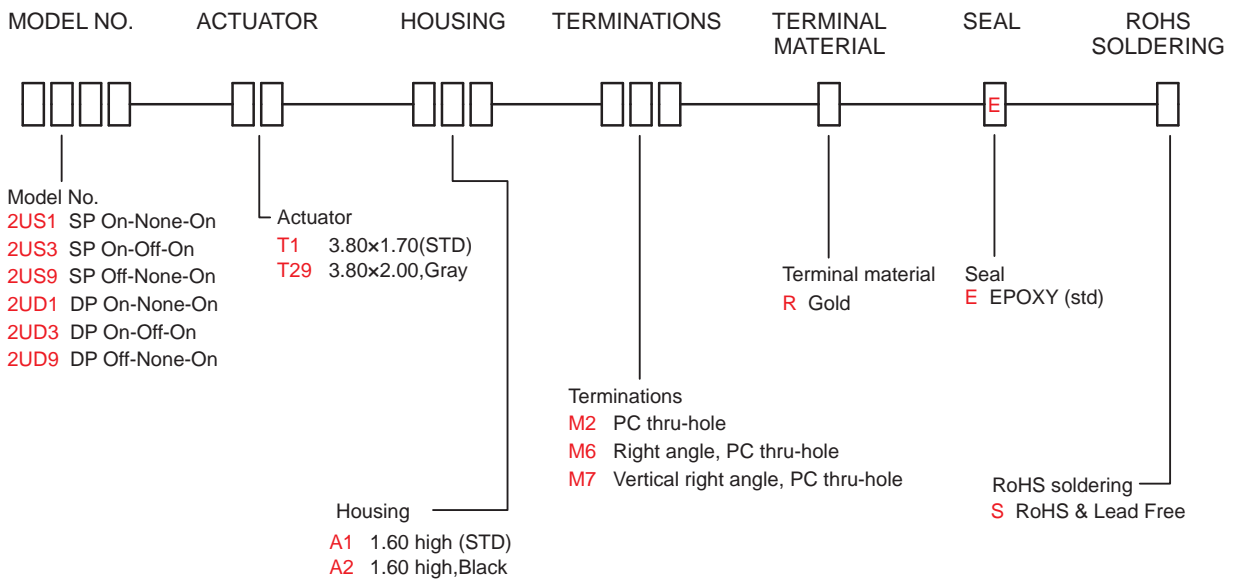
MODEL NO.　ACTUATOR　HOUSING　TERMINATIONS　TERMINAL MATERIAL　SEAL　ROHS SOLDERING

E

Model No.
2US1 SP On-None-On
2US3 SP On-Off-On
2US9 SP Off-None-On
2UD1 DP On-None-On
2UD3 DP On-Off-On
2UD9 DP Off-None-On

Actuator
T1 3.80×1.70(STD)
T29 3.80×2.00,Gray

Terminal material
R Gold

Seal
E EPOXY (std)

Terminations
M2 PC thru-hole
M6 Right angle, PC thru-hole
M7 Vertical right angle, PC thru-hole

RoHS soldering
S RoHS & Lead Free

Housing
A1 1.60 high (STD)
A2 1.60 high,Black